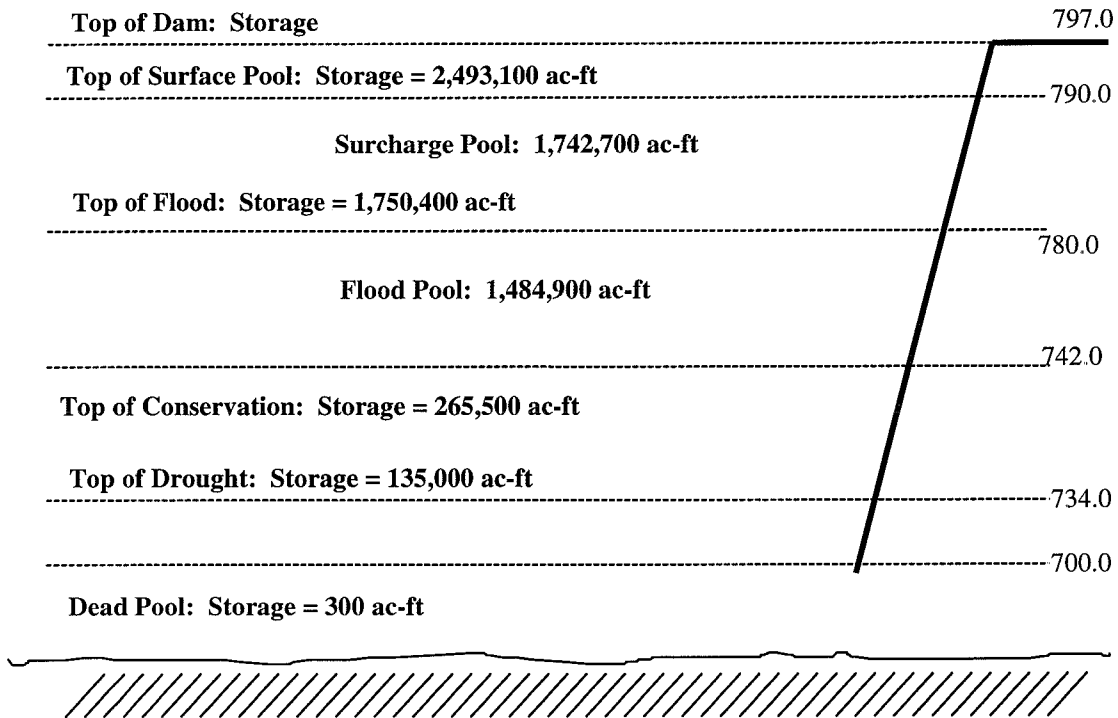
Top of Dam: Storage

797.0

Top of Surface Pool: Storage = 2,493,100 ac-ft

790.0

Surcharge Pool: 1,742,700 ac-ft

Top of Flood: Storage = 1,750,400 ac-ft

780.0

Flood Pool: 1,484,900 ac-ft

742.0

Top of Conservation: Storage = 265,500 ac-ft

Top of Drought: Storage = 135,000 ac-ft

734.0

700.0

Dead Pool: Storage = 300 ac-ft